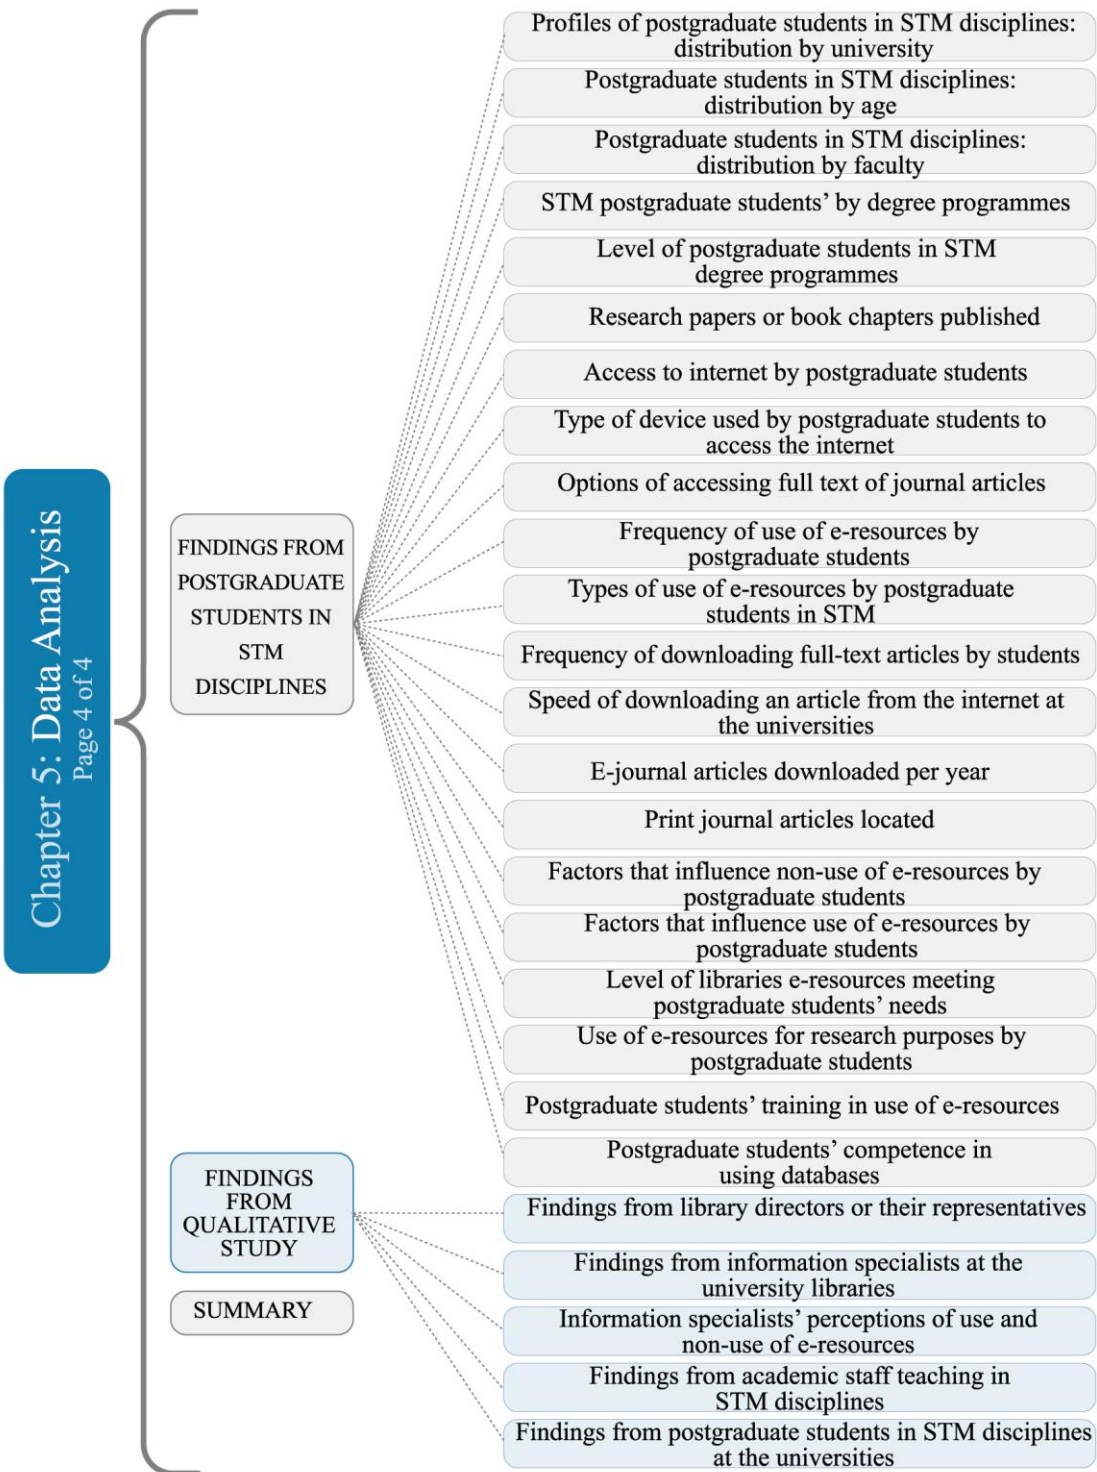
Chapter 5: Data Analysis
Page 4 of 4

FINDINGS FROM POSTGRADUATE STUDENTS IN STM DISCIPLINES

Profiles of postgraduate students in STM disciplines: distribution by university

Postgraduate students in STM disciplines: distribution by age

Postgraduate students in STM disciplines: distribution by faculty

STM postgraduate students' by degree programmes

Level of postgraduate students in STM degree programmes

Research papers or book chapters published

Access to internet by postgraduate students

Type of device used by postgraduate students to access the internet

Options of accessing full text of journal articles

Frequency of use of e-resources by postgraduate students

Types of use of e-resources by postgraduate students in STM

Frequency of downloading full-text articles by students

Speed of downloading an article from the internet at the universities

E-journal articles downloaded per year

Print journal articles located

Factors that influence non-use of e-resources by postgraduate students

Factors that influence use of e-resources by postgraduate students

Level of libraries e-resources meeting postgraduate students' needs

Use of e-resources for research purposes by postgraduate students

Postgraduate students' training in use of e-resources

Postgraduate students' competence in using databases

FINDINGS FROM QUALITATIVE STUDY

Findings from library directors or their representatives

Findings from information specialists at the university libraries

Information specialists' perceptions of use and non-use of e-resources

Findings from academic staff teaching in STM disciplines

Findings from postgraduate students in STM disciplines at the universities

SUMMARY